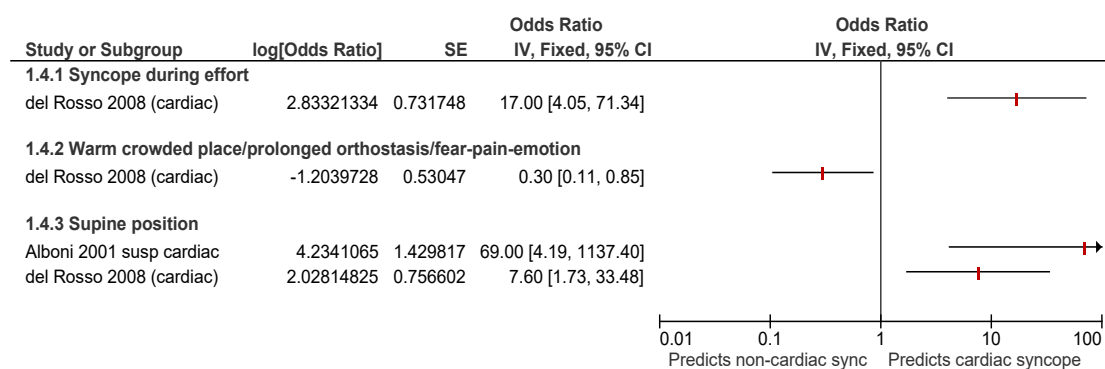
| Study or Subgroup | log[Odds Ratio] | SE | Odds Ratio IV, Fixed, 95% CI |
|---|---|---|---|
| **1.4.1 Syncope during effort** | | | |
| del Rosso 2008 (cardiac) | 2.83321334 | 0.731748 | 17.00 [4.05, 71.34] |
| **1.4.2 Warm crowded place/prolonged orthostasis/fear-pain-emotion** | | | |
| del Rosso 2008 (cardiac) | -1.2039728 | 0.53047 | 0.30 [0.11, 0.85] |
| **1.4.3 Supine position** | | | |
| Alboni 2001 susp cardiac | 4.2341065 | 1.429817 | 69.00 [4.19, 1137.40] |
| del Rosso 2008 (cardiac) | 2.02814825 | 0.756602 | 7.60 [1.73, 33.48] |

Odds Ratio
IV, Fixed, 95% CI

0.01 0.1 1 10 100
Predicts non-cardiac sync Predicts cardiac syncope